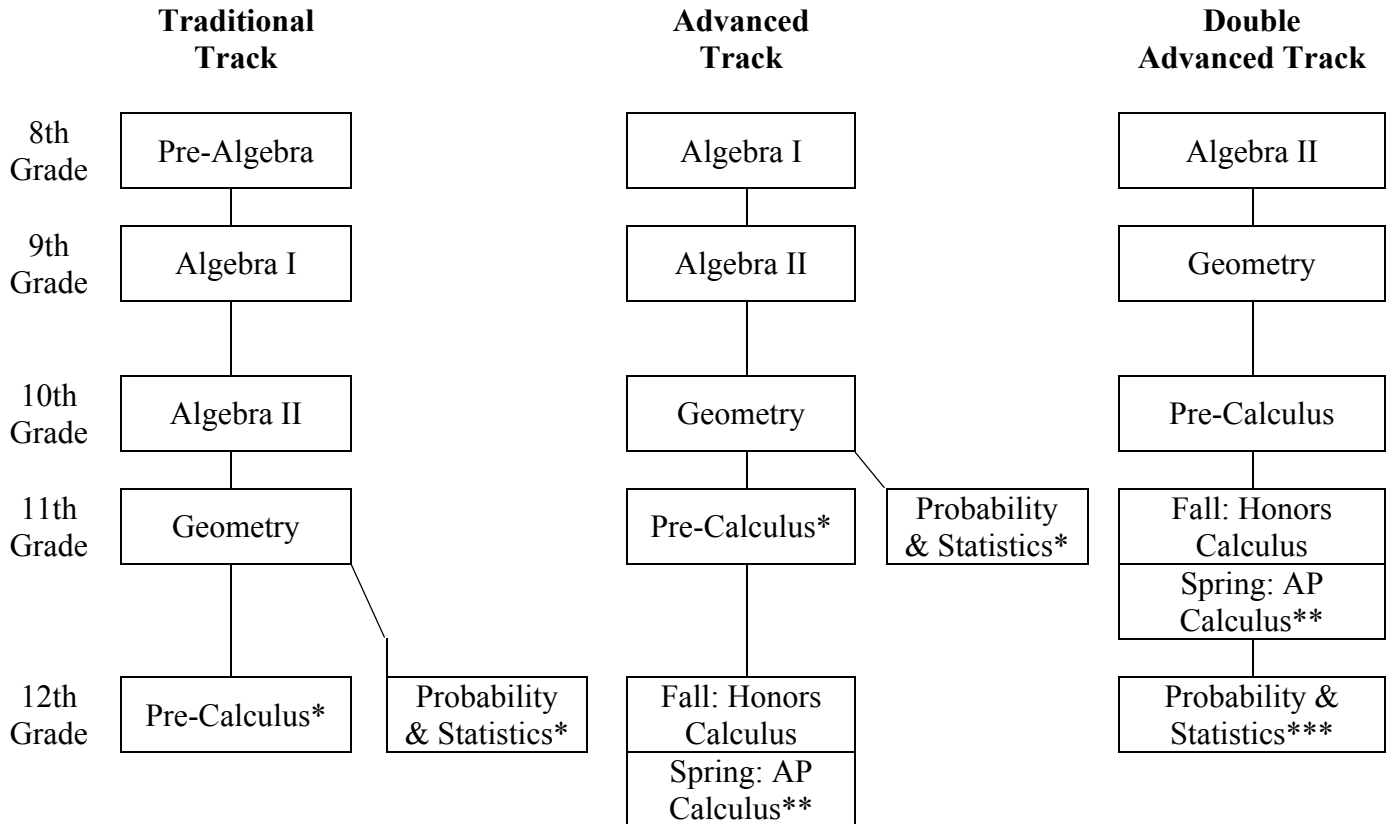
Traditional Track

Advanced Track

Double Advanced Track

8th Grade
Pre-Algebra
Algebra I
Algebra II

9th Grade
Algebra I
Algebra II
Geometry

10th Grade
Algebra II
Geometry
Pre-Calculus

11th Grade
Geometry
Pre-Calculus*
Probability & Statistics*
Fall: Honors Calculus
Spring: AP Calculus**

12th Grade
Pre-Calculus*
Probability & Statistics*
Fall: Honors Calculus
Spring: AP Calculus**
Probability & Statistics***